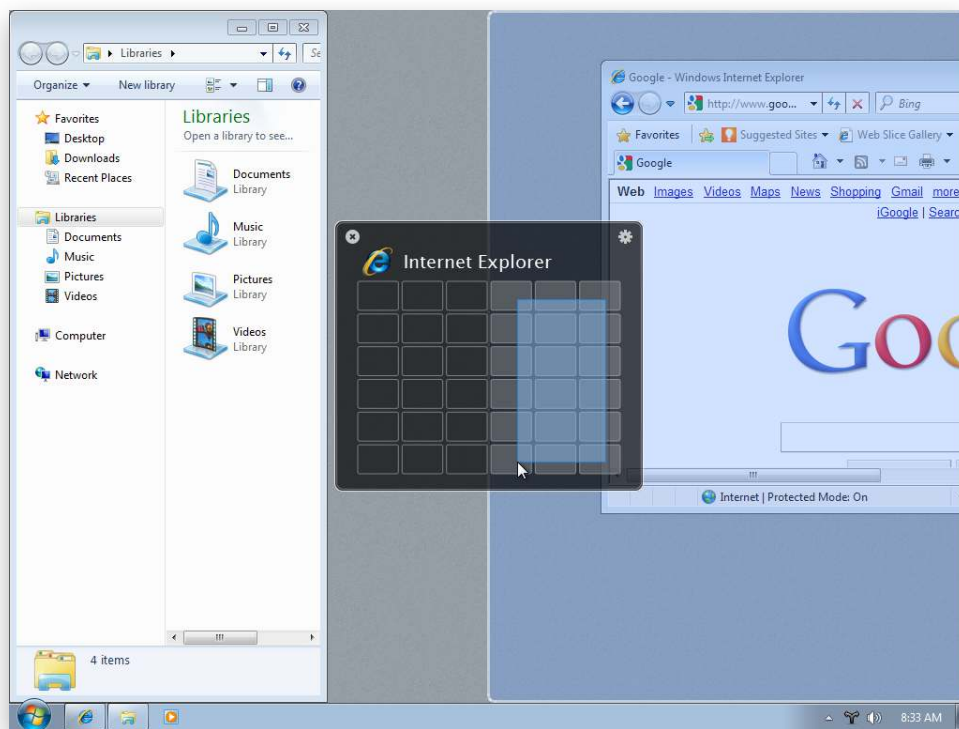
Libraries
Se
Organize
New library
Favorites
Desktop
Downloads
Recent Places
Libraries
Documents
Music
Pictures
Videos
Computer
Network
Libraries
Open a library to see...
Documents
Library
Music
Library
Pictures
Library
Videos
Library
4 items

Google - Windows Internet Explorer
http://www.goo...
Bing
Favorites
Suggested Sites
Web Slice Gallery
Google
Web Images Videos Maps News Shopping Gmail more
iGoogle | Searc
Goo
Internet | Protected Mode: On

Internet Explorer

8:33 AM